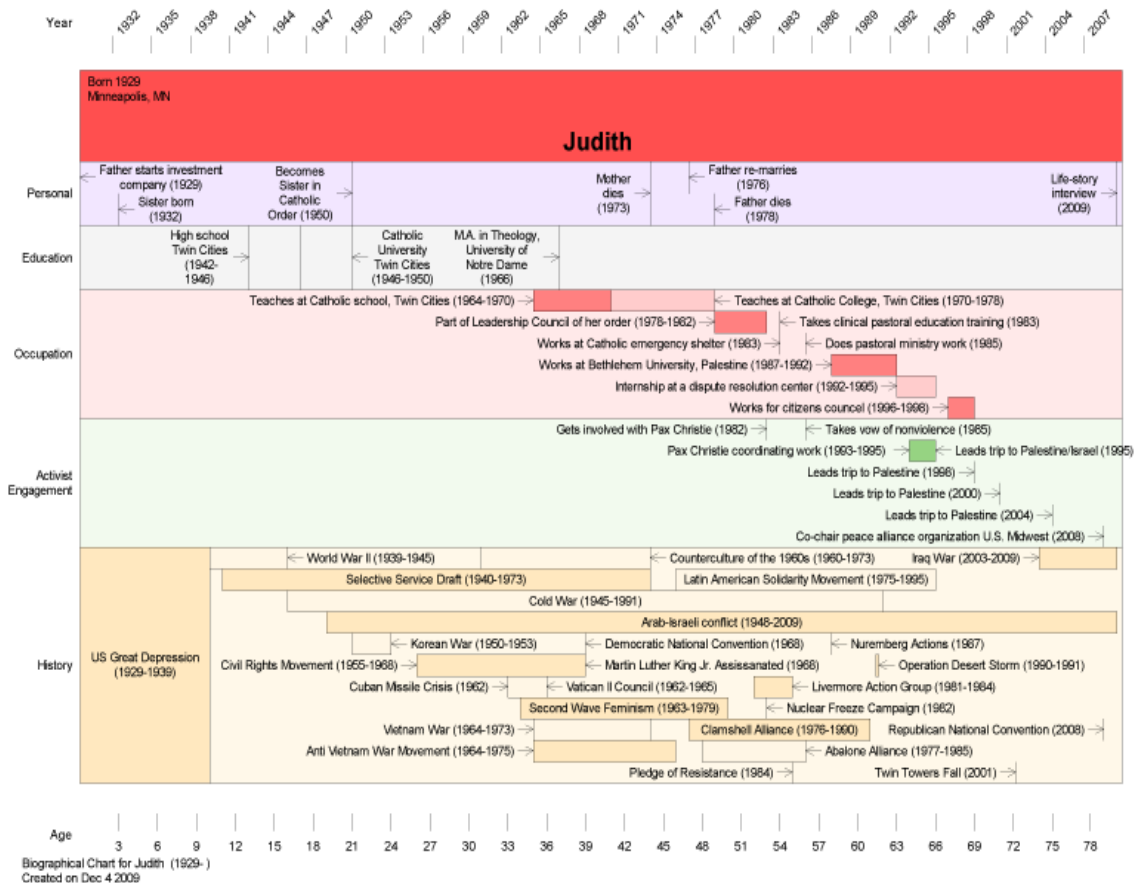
Year 1932 1935 1938 1941 1944 1947 1950 1953 1956 1959 1962 1965 1968 1971 1974 1977 1980 1983 1986 1989 1992 1995 1998 2001 2004 2007

Born 1929
Minneapolis, MN

Judith

Personal
Father starts investment company (1929)
Sister born (1932)
Becomes Sister in Catholic Order (1950)
Mother dies (1973)
Father re-marries (1976)
Father dies (1978)
Life-story interview (2009)

Education
High school Twin Cities (1942-1946)
Catholic University Twin Cities (1946-1950)
M.A. in Theology, University of Notre Dame (1966)

Occupation
Teaches at Catholic school, Twin Cities (1964-1970)
Teaches at Catholic College, Twin Cities (1970-1978)
Part of Leadership Council of her order (1978-1982)
Takes clinical pastoral education training (1983)
Works at Catholic emergency shelter (1983)
Does pastoral ministry work (1985)
Works at Bethlehem University, Palestine (1987-1992)
Internship at a dispute resolution center (1992-1995)
Works for citizens councel (1996-1998)

Activist Engagement
Gets involved with Pax Christie (1982)
Takes vow of nonviolence (1985)
Pax Christie coordinating work (1993-1995)
Leads trip to Palestine/Israel (1995)
Leads trip to Palestine (1998)
Leads trip to Palestine (2000)
Leads trip to Palestine (2004)
Co-chair peace alliance organization U.S. Midwest (2008)

History
US Great Depression (1929-1939)
World War II (1939-1945)
Counterculture of the 1960s (1960-1973)
Iraq War (2003-2009)
Selective Service Draft (1940-1973)
Latin American Solidarity Movement (1975-1995)
Cold War (1945-1991)
Arab-Israeli conflict (1948-2009)
Korean War (1950-1953)
Democratic National Convention (1968)
Nuremberg Actions (1987)
Civil Rights Movement (1955-1968)
Martin Luther King Jr. Assissanated (1968)
Operation Desert Storm (1990-1991)
Cuban Missile Crisis (1962)
Vatican II Council (1962-1965)
Livermore Action Group (1981-1984)
Nuclear Freeze Campaign (1982)
Second Wave Feminism (1963-1979)
Vietnam War (1964-1973)
Clamshell Alliance (1976-1990)
Republican National Convention (2008)
Anti Vietnam War Movement (1964-1975)
Abalone Alliance (1977-1985)
Pledge of Resistance (1984)
Twin Towers Fall (2001)

Age 3 6 9 12 15 18 21 24 27 30 33 36 39 42 45 48 51 54 57 60 63 66 69 72 75 78

Biographical Chart for Judith (1929- )
Created on Dec 4 2009